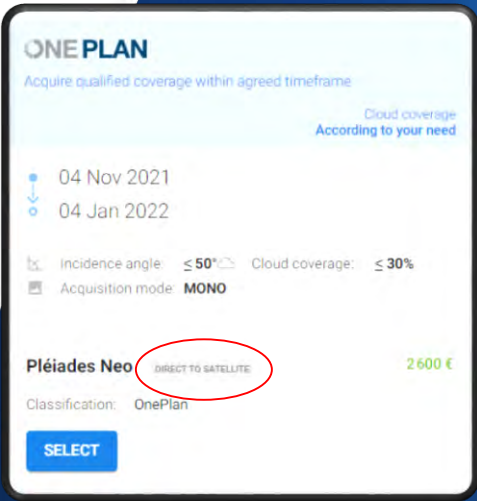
ONEPLAN

Acquire qualified coverage within agreed timeframe

Cloud coverage
According to your need

04 Nov 2021

04 Jan 2022

Incidence angle: $\leq$ 50° Cloud coverage: $\leq$ 30%

Acquisition mode: MONO

Pléiades Neo DIRECT TO SATELLITE 2 600 €

Classification: OnePlan

SELECT